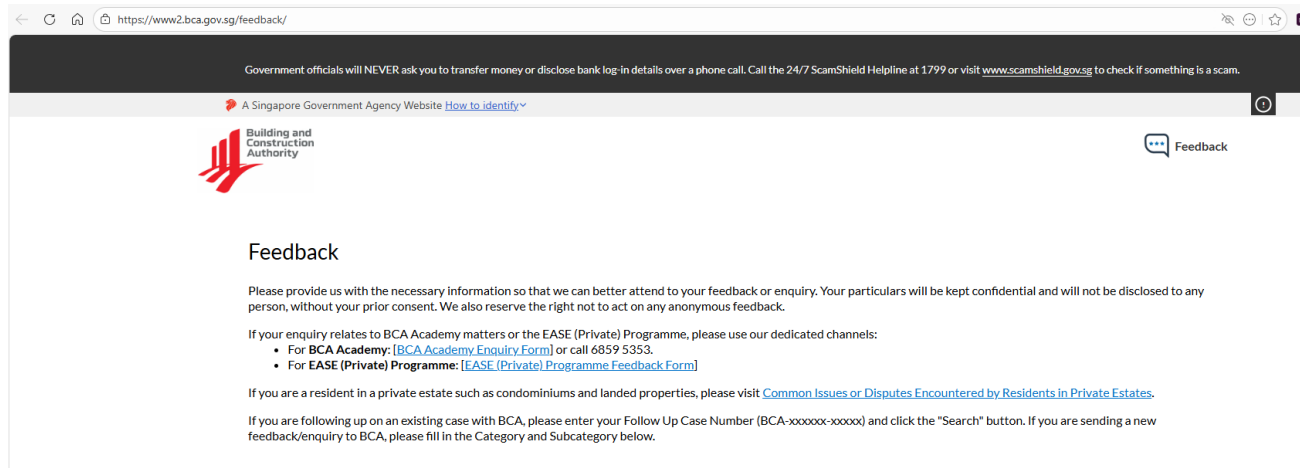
https://www2.bca.gov.sg/feedback/

Government officials will NEVER ask you to transfer money or disclose bank log-in details over a phone call. Call the 24/7 ScamShield Helpline at 1799 or visit www.scamshield.gov.sg to check if something is a scam.

A Singapore Government Agency Website How to identify

Building and Construction Authority

Feedback

Feedback

Please provide us with the necessary information so that we can better attend to your feedback or enquiry. Your particulars will be kept confidential and will not be disclosed to any person, without your prior consent. We also reserve the right not to act on any anonymous feedback.

If your enquiry relates to BCA Academy matters or the EASE (Private) Programme, please use our dedicated channels:
- For **BCA Academy**: [BCA Academy Enquiry Form] or call 6859 5353.
- For **EASE (Private) Programme**: [EASE (Private) Programme Feedback Form]

If you are a resident in a private estate such as condominiums and landed properties, please visit Common Issues or Disputes Encountered by Residents in Private Estates.

If you are following up on an existing case with BCA, please enter your Follow Up Case Number (BCA-xxxxxx-xxxxx) and click the "Search" button. If you are sending a new feedback/enquiry to BCA, please fill in the Category and Subcategory below.